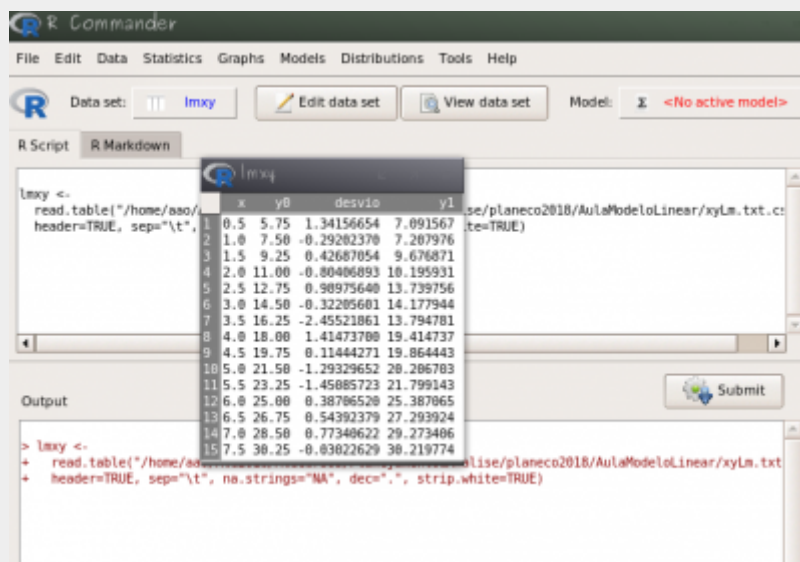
R Commander

File Edit Data Statistics Graphs Models Distributions Tools Help

Data set: lmxy | Edit data set | View data set | Model: Σ <No active model>

R Script | R Markdown

lmxy <-
read.table("/home/aao/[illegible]ise/planeco2018/AulaModeloLinear/xyLm.txt.c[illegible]
header=TRUE, sep="\t", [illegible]te=TRUE)

lmxy

| | x | y0 | desvio | y1 |
|---|---|---|---|---|
| 1 | 0.5 | 5.75 | 1.34156654 | 7.091567 |
| 2 | 1.0 | 7.50 | -0.29202370 | 7.207976 |
| 3 | 1.5 | 9.25 | 0.42687054 | 9.676871 |
| 4 | 2.0 | 11.00 | -0.80406093 | 10.195931 |
| 5 | 2.5 | 12.75 | 0.98975640 | 13.739756 |
| 6 | 3.0 | 14.50 | -0.32205601 | 14.177944 |
| 7 | 3.5 | 16.25 | -2.45521861 | 13.794781 |
| 8 | 4.0 | 18.00 | 1.41473700 | 19.414737 |
| 9 | 4.5 | 19.75 | 0.11444271 | 19.864443 |
| 10 | 5.0 | 21.50 | -1.29329652 | 20.206703 |
| 11 | 5.5 | 23.25 | -1.45085723 | 21.799143 |
| 12 | 6.0 | 25.00 | 0.38706520 | 25.387065 |
| 13 | 6.5 | 26.75 | 0.54392379 | 27.293924 |
| 14 | 7.0 | 28.50 | 0.77340622 | 29.273406 |
| 15 | 7.5 | 30.25 | -0.03022629 | 30.219774 |

Output

Submit

> lmxy <-
+ read.table("/home/a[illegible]alise/planeco2018/AulaModeloLinear/xyLm.txt
+ header=TRUE, sep="\t", na.strings="NA", dec=".", strip.white=TRUE)